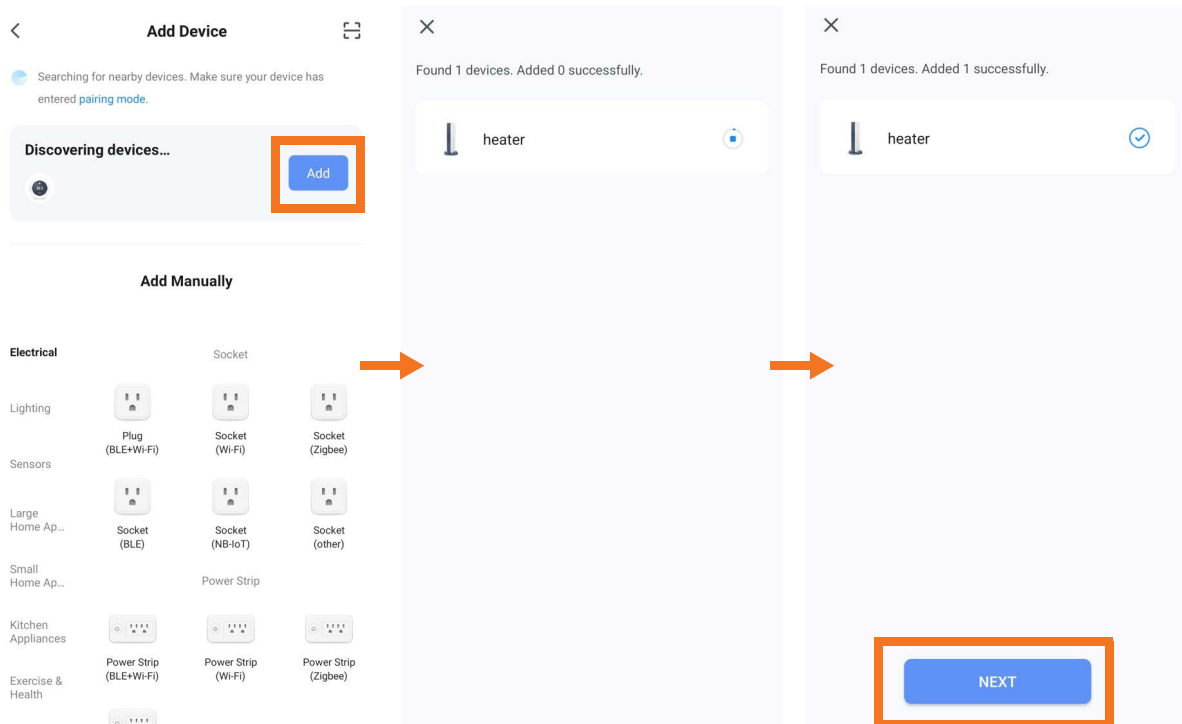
Add Device

Searching for nearby devices. Make sure your device has entered pairing mode.

Discovering devices...

Add

Add Manually

Electrical

Lighting

Sensors

Large Home Ap...

Small Home Ap...

Kitchen Appliances

Exercise & Health

Socket

Plug (BLE+Wi-Fi)

Socket (Wi-Fi)

Socket (Zigbee)

Socket (BLE)

Socket (NB-IoT)

Socket (other)

Power Strip

Power Strip (BLE+Wi-Fi)

Power Strip (Wi-Fi)

Power Strip (Zigbee)

Found 1 devices. Added 0 successfully.

heater

Found 1 devices. Added 1 successfully.

heater

NEXT